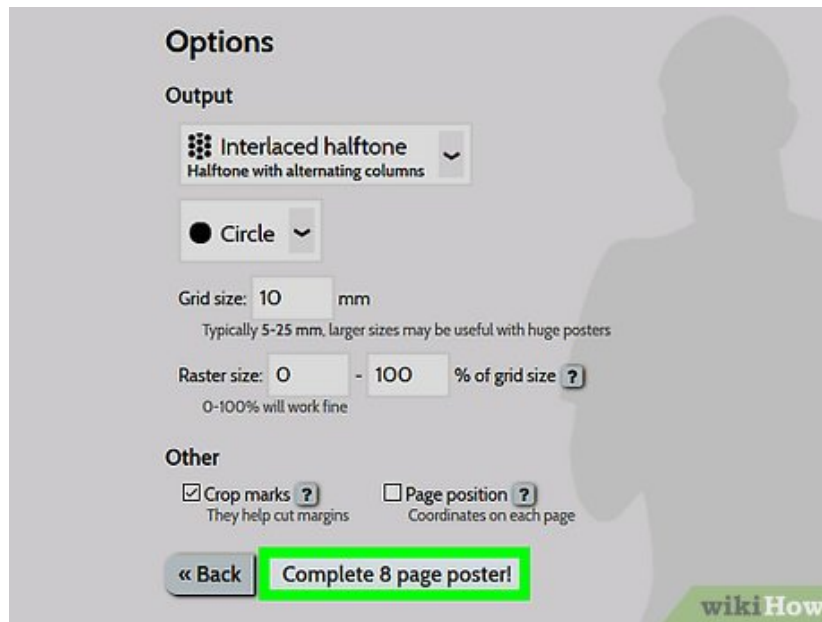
Options

Output

Interlaced halftone
Halftone with alternating columns

Circle

Grid size: 10 mm
Typically 5-25 mm, larger sizes may be useful with huge posters

Raster size: 0 - 100 % of grid size ?
0-100% will work fine

Other

☑ Crop marks ?
They help cut margins

☐ Page position ?
Coordinates on each page

« Back

Complete 8 page poster!

wikiHow